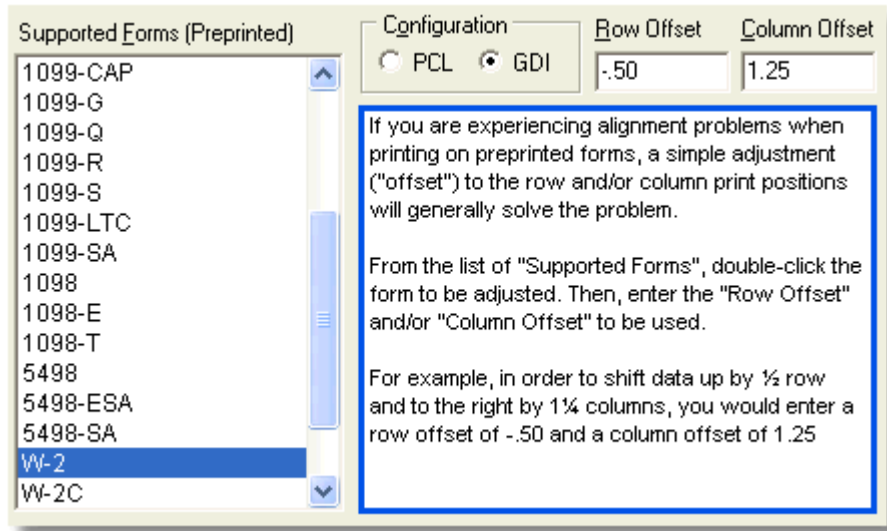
Supported Forms (Preprinted)

1099-CAP
1099-G
1099-Q
1099-R
1099-S
1099-LTC
1099-SA
1098
1098-E
1098-T
5498
5498-ESA
5498-SA
W-2
W-2C

Configuration
PCL GDI

Row Offset
-.50

Column Offset
1.25

If you are experiencing alignment problems when printing on preprinted forms, a simple adjustment ("offset") to the row and/or column print positions will generally solve the problem.

From the list of "Supported Forms", double-click the form to be adjusted. Then, enter the "Row Offset" and/or "Column Offset" to be used.

For example, in order to shift data up by ½ row and to the right by 1¼ columns, you would enter a row offset of -.50 and a column offset of 1.25